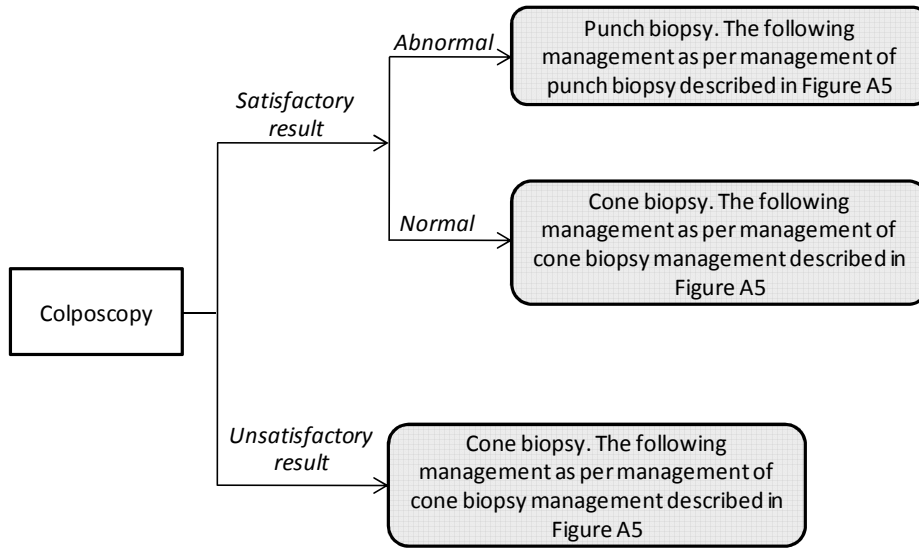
Colposcopy

Satisfactory result

Abnormal

Punch biopsy. The following management as per management of punch biopsy described in Figure A5

Normal

Cone biopsy. The following management as per management of cone biopsy management described in Figure A5

Unsatisfactory result

Cone biopsy. The following management as per management of cone biopsy management described in Figure A5